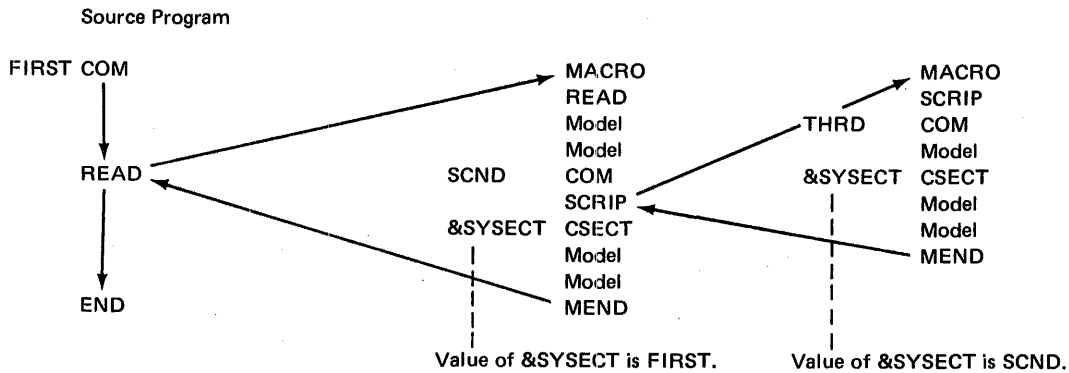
Source Program

FIRST COM

READ

END

MACRO
READ
Model
Model
SCND COM
SCRIP
&SYSECT CSECT
Model
Model
MEND

Value of &SYSECT is FIRST.

THRD

MACRO
SCRIP
COM
Model
&SYSECT CSECT
Model
Model
MEND

Value of &SYSECT is SCND.